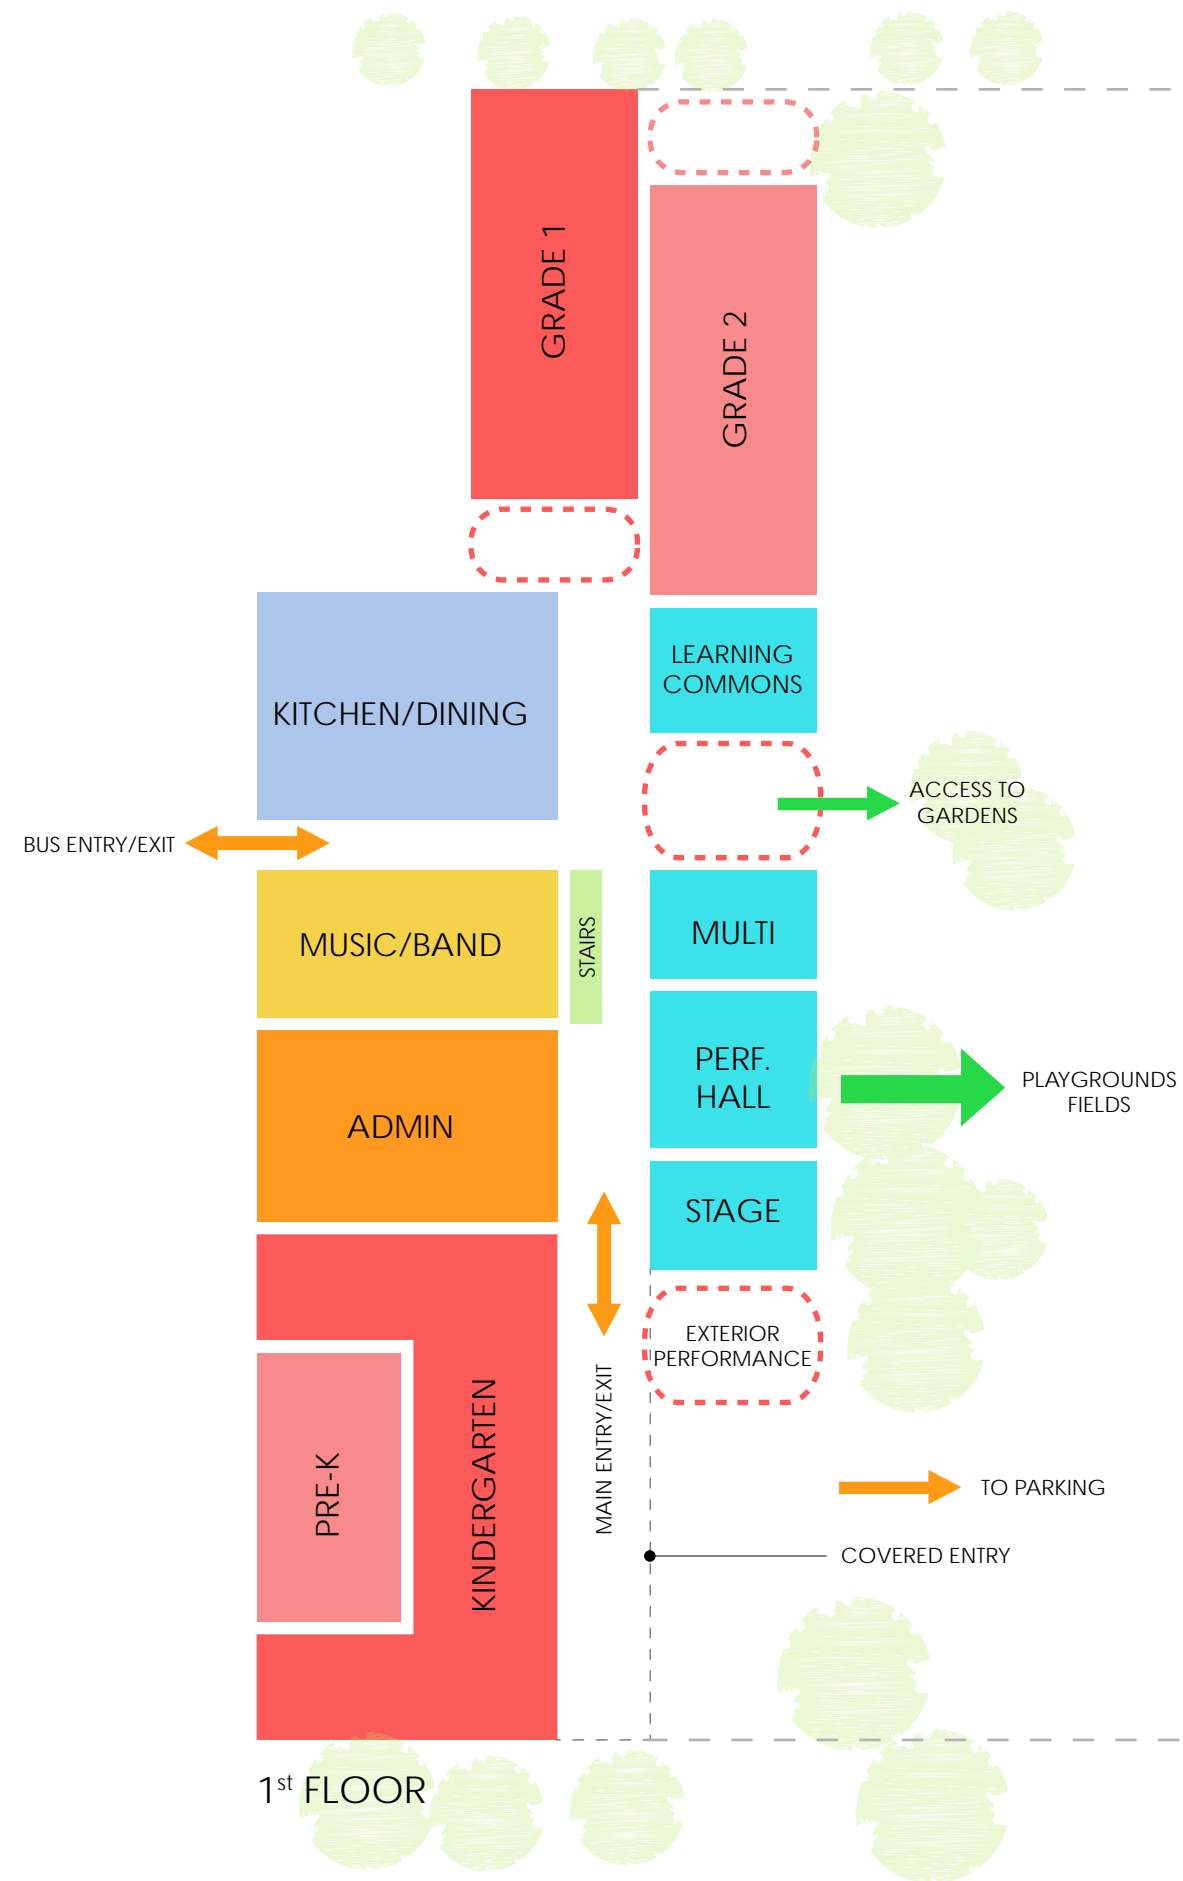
GRADE 1

GRADE 2

KITCHEN/DINING

LEARNING COMMONS

ACCESS TO GARDENS

BUS ENTRY/EXIT

MUSIC/BAND

STAIRS

MULTI

PERF. HALL

PLAYGROUNDS FIELDS

ADMIN

STAGE

EXTERIOR PERFORMANCE

PRE-K

KINDERGARTEN

MAIN ENTRY/EXIT

TO PARKING

COVERED ENTRY

1$^{st}$ FLOOR